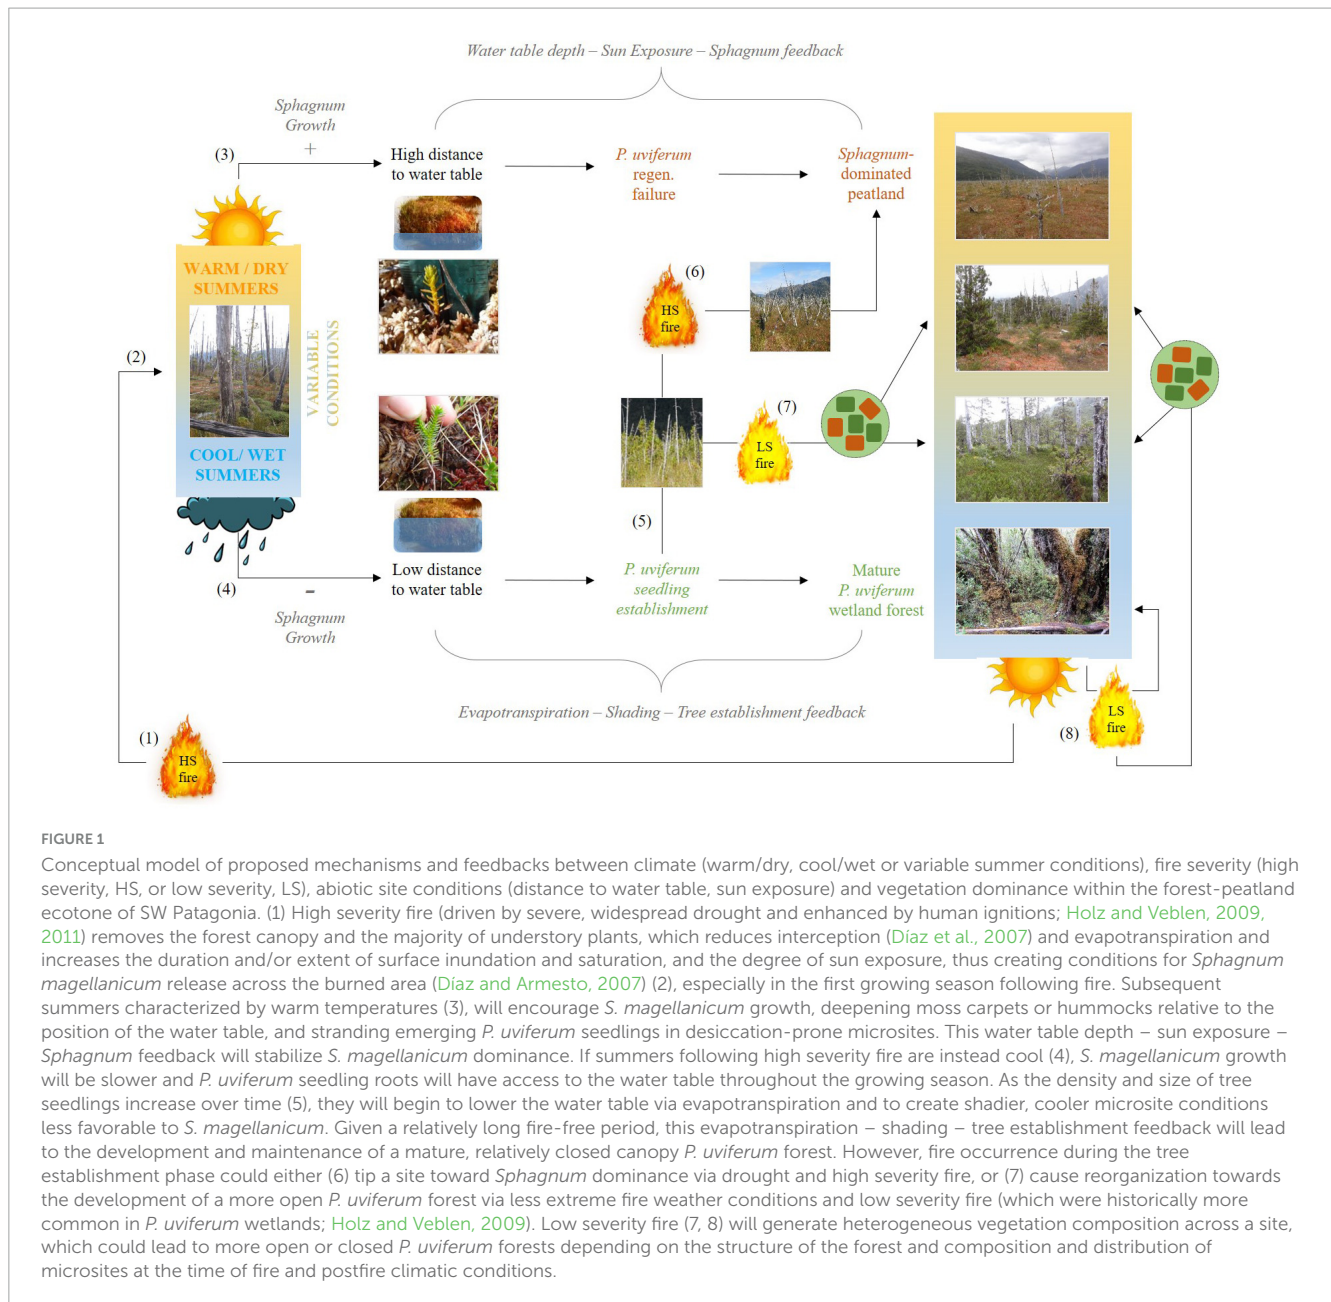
Water table depth – Sun Exposure – Sphagnum feedback

Sphagnum Growth

+

(3)

High distance to water table

P. uviferum regen. failure

Sphagnum-dominated peatland

WARM / DRY SUMMERS

VARIABLE CONDITIONS

COOL/ WET SUMMERS

(6)

HS fire

(2)

(7)

LS fire

(5)

(4)

-

Low distance to water table

P. uviferum seedling establishment

Mature P. uviferum wetland forest

Sphagnum Growth

Evapotranspiration – Shading – Tree establishment feedback

(1)

HS fire

LS fire

(8)

FIGURE 1

Conceptual model of proposed mechanisms and feedbacks between climate (warm/dry, cool/wet or variable summer conditions), fire severity (high severity, HS, or low severity, LS), abiotic site conditions (distance to water table, sun exposure) and vegetation dominance within the forest-peatland ecotone of SW Patagonia. (1) High severity fire (driven by severe, widespread drought and enhanced by human ignitions; Holz and Veblen, 2009, 2011) removes the forest canopy and the majority of understory plants, which reduces interception (Diaz et al., 2007) and evapotranspiration and increases the duration and/or extent of surface inundation and saturation, and the degree of sun exposure, thus creating conditions for Sphagnum magellanicum release across the burned area (Diaz and Armesto, 2007) (2), especially in the first growing season following fire. Subsequent summers characterized by warm temperatures (3), will encourage S. magellanicum growth, deepening moss carpets or hummocks relative to the position of the water table, and stranding emerging P. uviferum seedlings in desiccation-prone microsites. This water table depth – sun exposure – Sphagnum feedback will stabilize S. magellanicum dominance. If summers following high severity fire are instead cool (4), S. magellanicum growth will be slower and P. uviferum seedling roots will have access to the water table throughout the growing season. As the density and size of tree seedlings increase over time (5), they will begin to lower the water table via evapotranspiration and to create shadier, cooler microsite conditions less favorable to S. magellanicum. Given a relatively long fire-free period, this evapotranspiration – shading – tree establishment feedback will lead to the development and maintenance of a mature, relatively closed canopy P. uviferum forest. However, fire occurrence during the tree establishment phase could either (6) tip a site toward Sphagnum dominance via drought and high severity fire, or (7) cause reorganization towards the development of a more open P. uviferum forest via less extreme fire weather conditions and low severity fire (which were historically more common in P. uviferum wetlands; Holz and Veblen, 2009). Low severity fire (7, 8) will generate heterogeneous vegetation composition across a site, which could lead to more open or closed P. uviferum forests depending on the structure of the forest and composition and distribution of microsites at the time of fire and postfire climatic conditions.